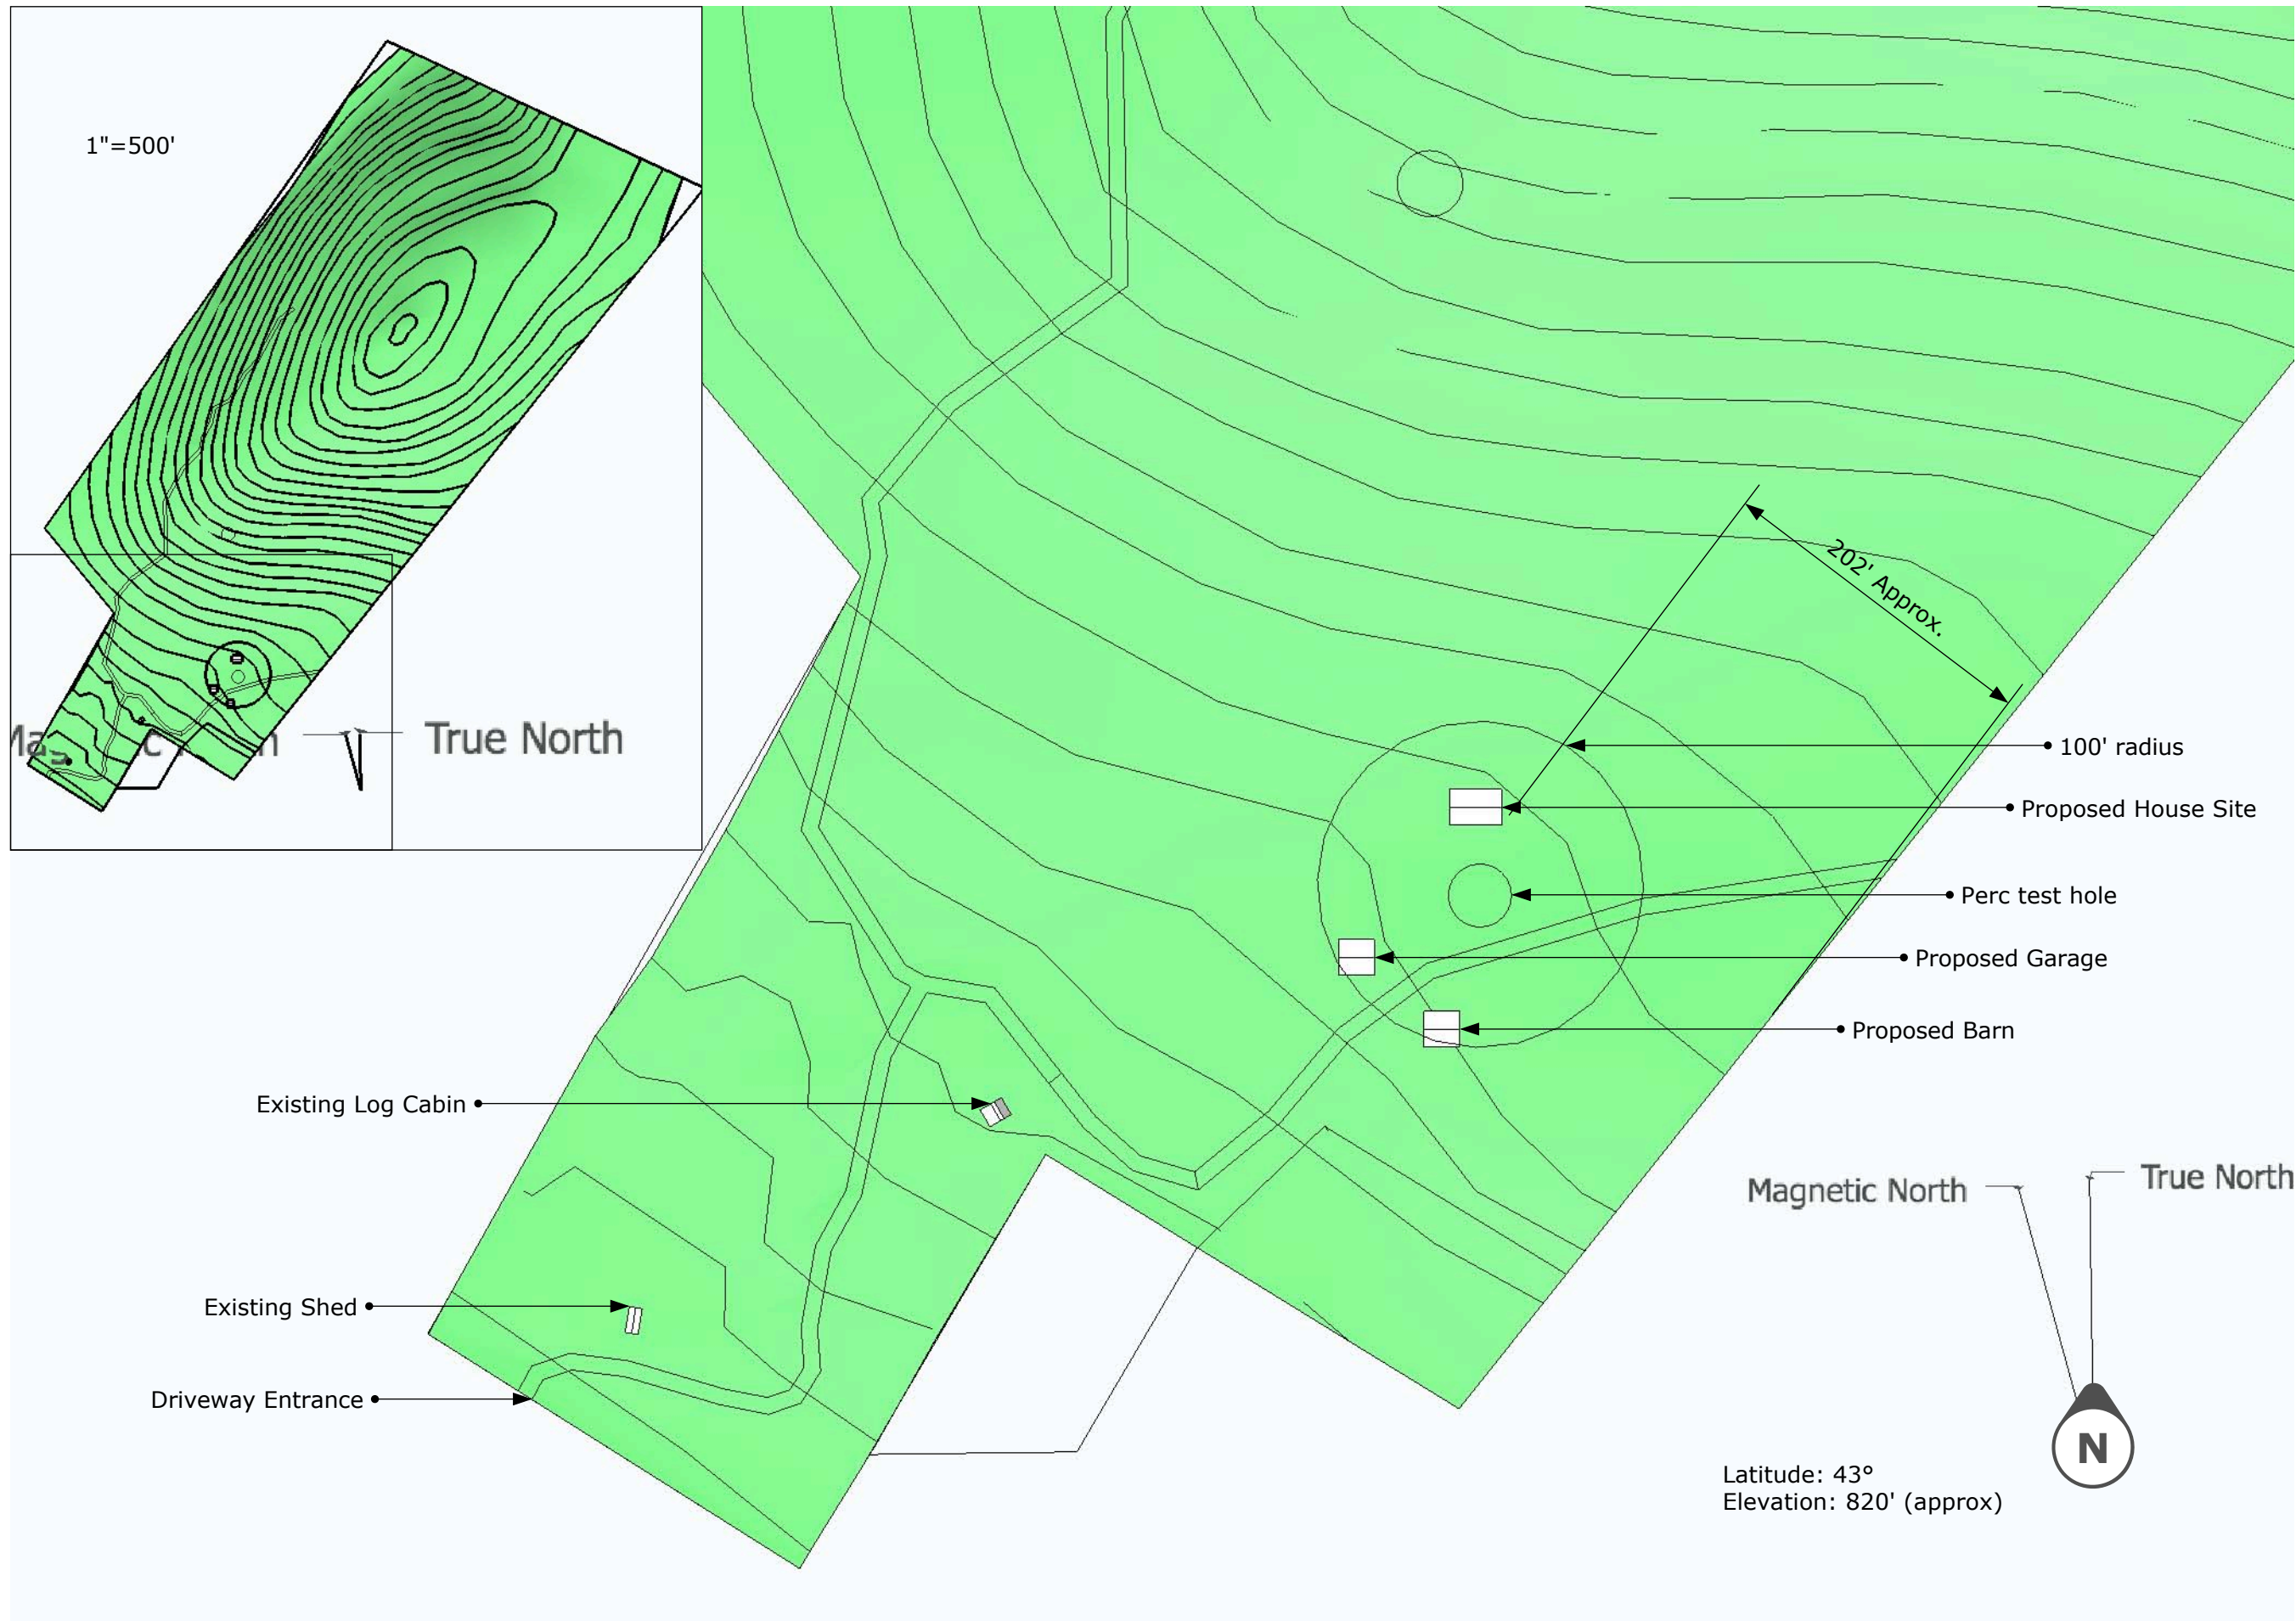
1"=500'

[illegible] True North

202' Approx.

100' radius

Proposed House Site

Perc test hole

Proposed Garage

Proposed Barn

Existing Log Cabin

Existing Shed

Driveway Entrance

Magnetic North

True North

N

Latitude: 43°
Elevation: 820' (approx)